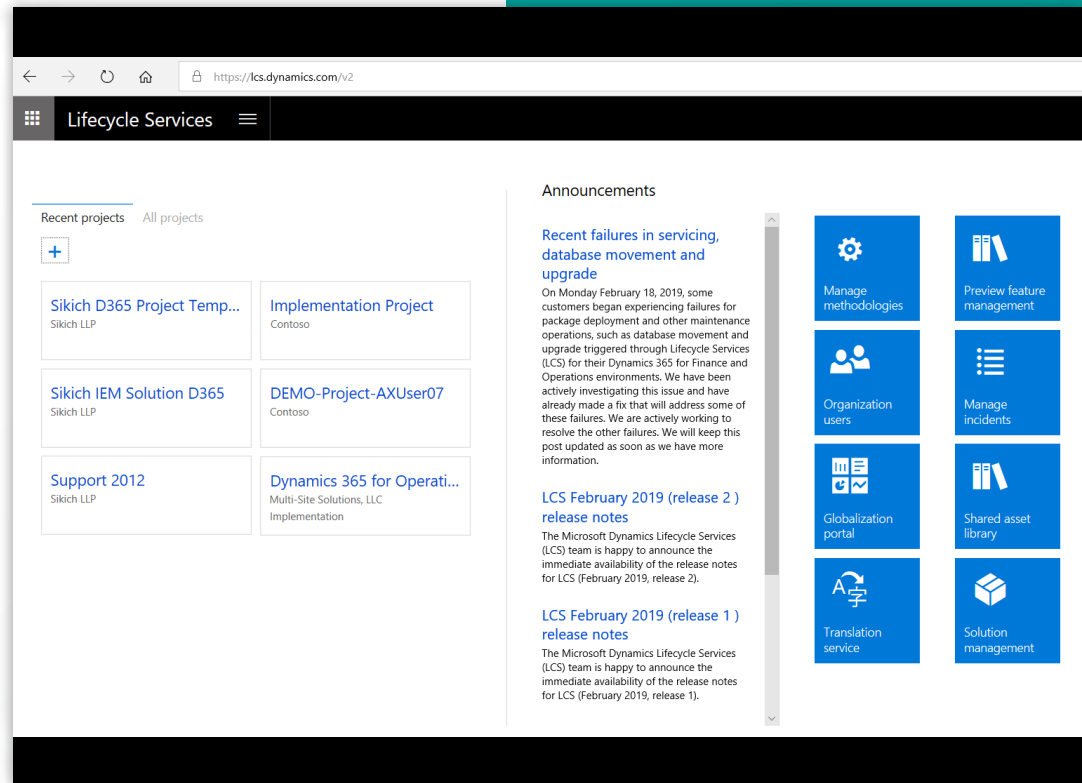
https://lcs.dynamics.com/v2

Lifecycle Services

Recent projects All projects

+

Sikich D365 Project Temp...
Sikich LLP

Implementation Project
Contoso

Sikich IEM Solution D365
Sikich LLP

DEMO-Project-AXUser07
Contoso

Support 2012
Sikich LLP

Dynamics 365 for Operati...
Multi-Site Solutions, LLC
Implementation

Announcements

Recent failures in servicing, database movement and upgrade
On Monday February 18, 2019, some customers began experiencing failures for package deployment and other maintenance operations, such as database movement and upgrade triggered through Lifecycle Services (LCS) for their Dynamics 365 for Finance and Operations environments. We have been actively investigating this issue and have already made a fix that will address some of these failures. We are actively working to resolve the other failures. We will keep this post updated as soon as we have more information.

LCS February 2019 (release 2 ) release notes
The Microsoft Dynamics Lifecycle Services (LCS) team is happy to announce the immediate availability of the release notes for LCS (February 2019, release 2).

LCS February 2019 (release 1 ) release notes
The Microsoft Dynamics Lifecycle Services (LCS) team is happy to announce the immediate availability of the release notes for LCS (February 2019, release 1).

Manage methodologies

Preview feature management

Organization users

Manage incidents

Globalization portal

Shared asset library

Translation service

Solution management